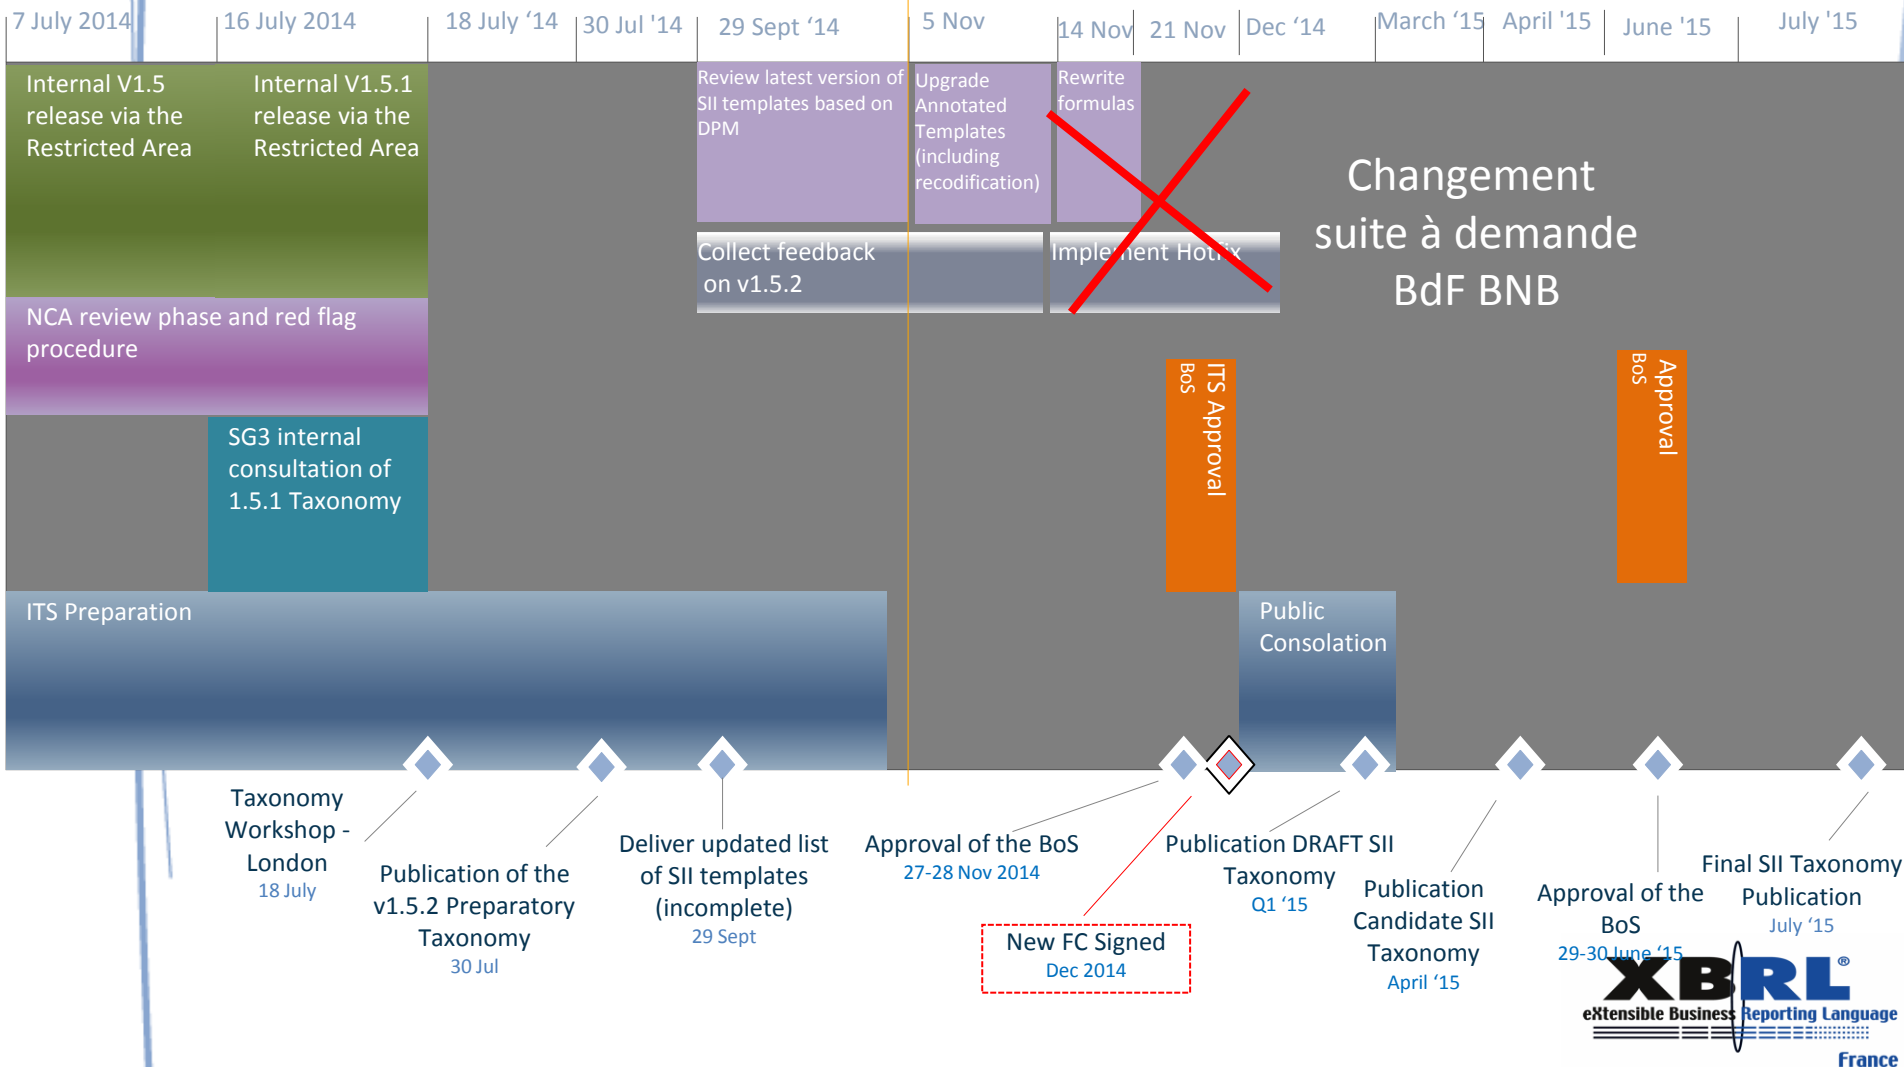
7 July 2014 | 16 July 2014 | 18 July '14 | 30 Jul '14 | 29 Sept '14 | 5 Nov | 14 Nov | 21 Nov | Dec '14 | March '15 | April '15 | June '15 | July '15

Internal V1.5 release via the Restricted Area

Internal V1.5.1 release via the Restricted Area

Review latest version of SII templates based on DPM

Upgrade Annotated Templates (including recodification)

Rewrite formulas

Changement suite à demande BdF BNB

Collect feedback on v1.5.2

Implement Hotfix

NCA review phase and red flag procedure

ITS Approval BoS

Approval BoS

SG3 internal consultation of 1.5.1 Taxonomy

ITS Preparation

Public Consolation

Taxonomy Workshop - London
18 July

Publication of the v1.5.2 Preparatory Taxonomy
30 Jul

Deliver updated list of SII templates (incomplete)
29 Sept

Approval of the BoS
27-28 Nov 2014

New FC Signed
Dec 2014

Publication DRAFT SII Taxonomy
Q1 '15

Publication Candidate SII Taxonomy
April '15

Approval of the BoS
29-30 June '15

Final SII Taxonomy Publication
July '15

XBRL®
eXtensible Business Reporting Language
France